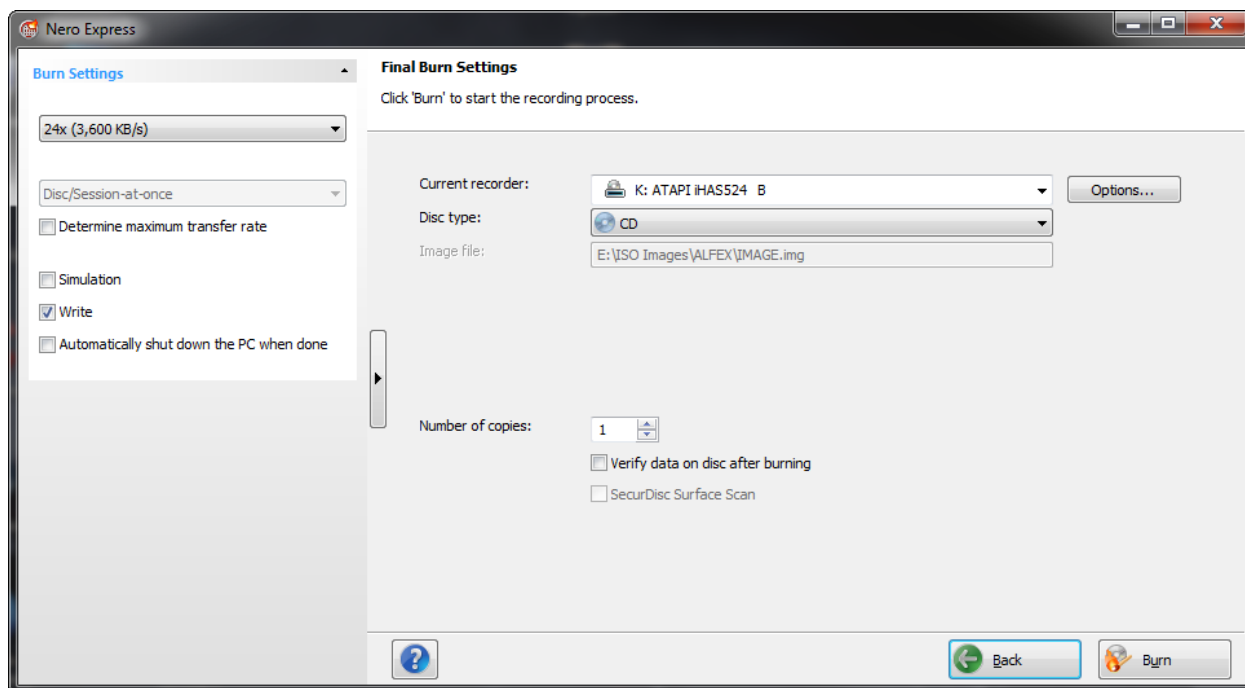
Nero Express

Burn Settings

24x (3,600 KB/s)

Disc/Session-at-once

Determine maximum transfer rate

Simulation

Write

Automatically shut down the PC when done

Final Burn Settings

Click 'Burn' to start the recording process.

Current recorder: K: ATAPI iHAS524 B

Options...

Disc type: CD

Image file: E:\ISO Images\ALFEX\IMAGE.img

Number of copies: 1

Verify data on disc after burning

SecurDisc Surface Scan

Back

Burn